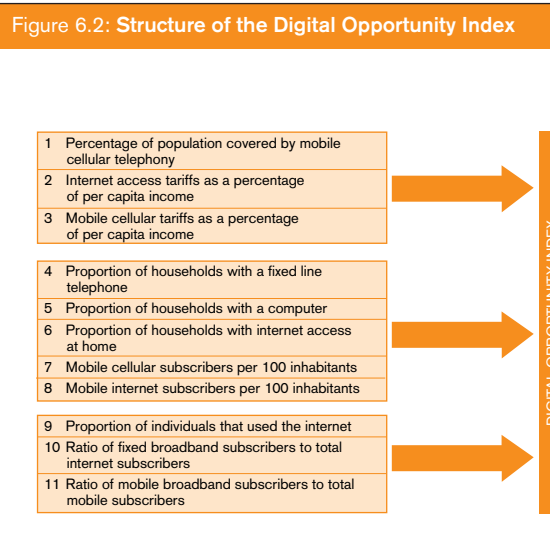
Figure 6.2: **Structure of the Digital Opportunity Index**

| | |
|---|---|
| 1 | Percentage of population covered by mobile cellular telephony |
| 2 | Internet access tariffs as a percentage of per capita income |
| 3 | Mobile cellular tariffs as a percentage of per capita income |

| | |
|---|---|
| 4 | Proportion of households with a fixed line telephone |
| 5 | Proportion of households with a computer |
| 6 | Proportion of households with internet access at home |
| 7 | Mobile cellular subscribers per 100 inhabitants |
| 8 | Mobile internet subscribers per 100 inhabitants |

| | |
|---|---|
| 9 | Proportion of individuals that used the internet |
| 10 | Ratio of fixed broadband subscribers to total internet subscribers |
| 11 | Ratio of mobile broadband subscribers to total mobile subscribers |

DIGITAL OPPORTUNITY INDEX